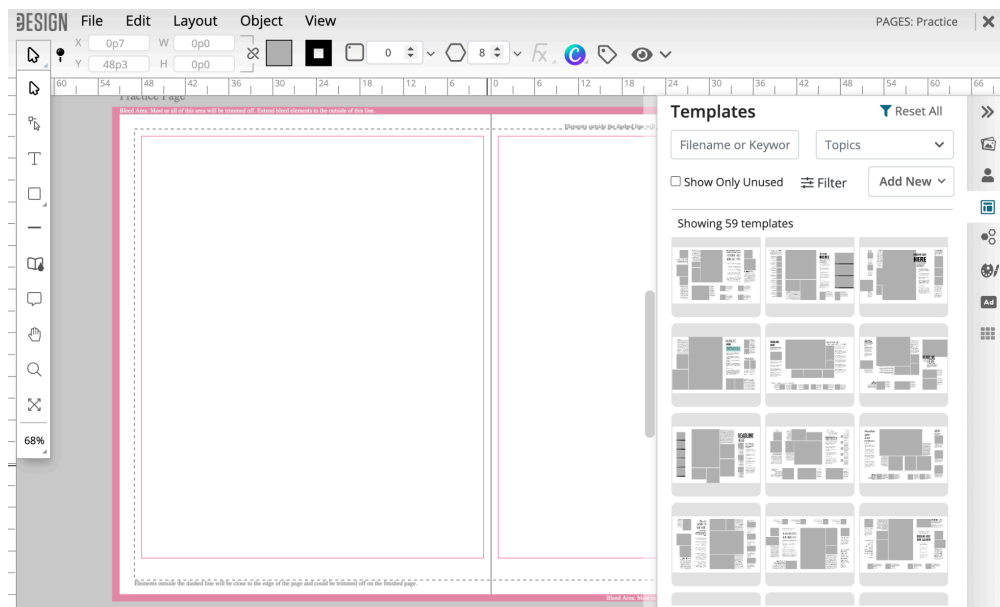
DESIGN File Edit Layout Object View PAGES: Practice

X 0p7 W 0p0
Y 48p3 H 0p0

0 8

60 54 48 42 36 30 24 18 12 6 0 6 12 18 24 30 36 42 48 54 60 66

Practice Page

Bleed Area: Most or all of this area will be trimmed off. Extend bleed elements to the outside of this line.

Elements outside the dashed line will

Elements outside the dashed line will be close to the edge of the page and could be trimmed off on the finished page.

Bleed Area: Most

68%

Templates Reset All

Filename or Keywor Topics

Show Only Unused Filter Add New

Showing 59 templates

Ad